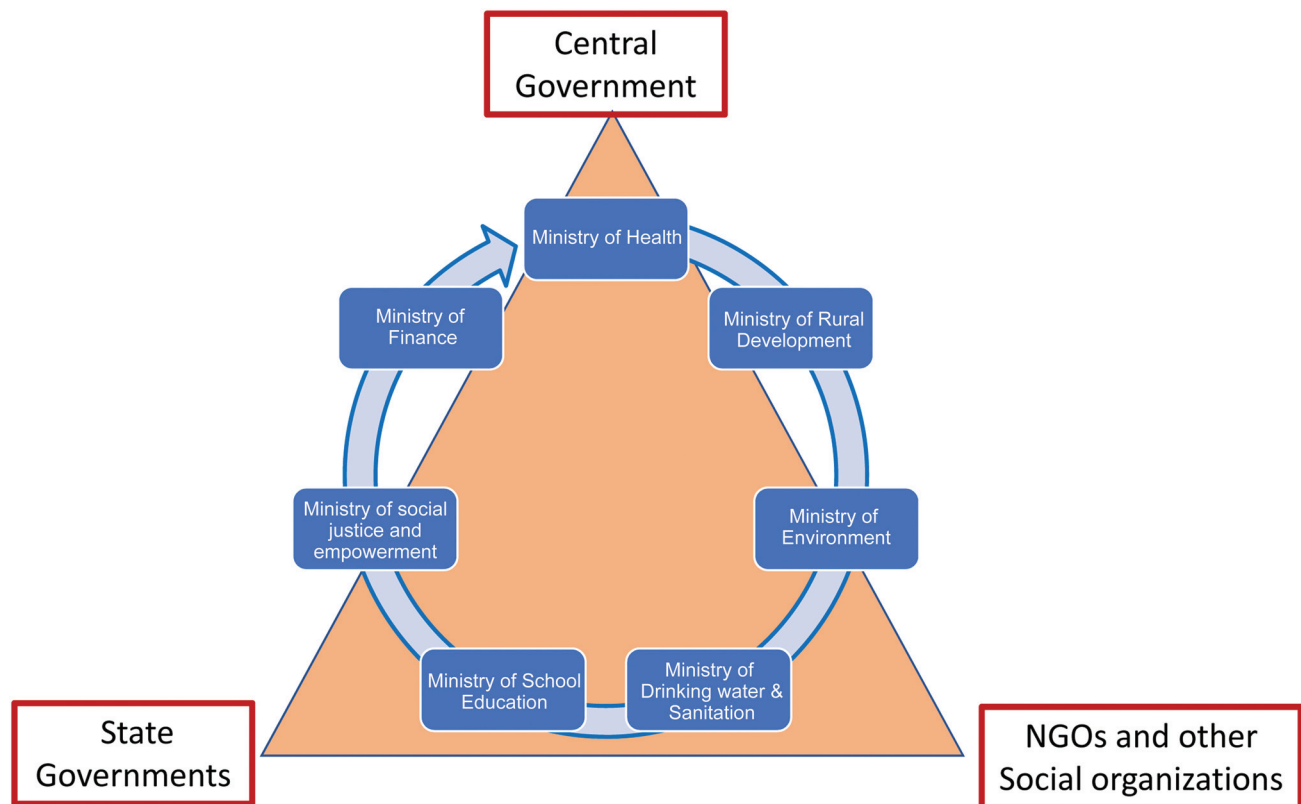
Central Government

Ministry of Health

Ministry of Rural Development

Ministry of Environment

Ministry of Drinking water & Sanitation

Ministry of School Education

Ministry of social justice and empowerment

Ministry of Finance

State Governments

NGOs and other Social organizations